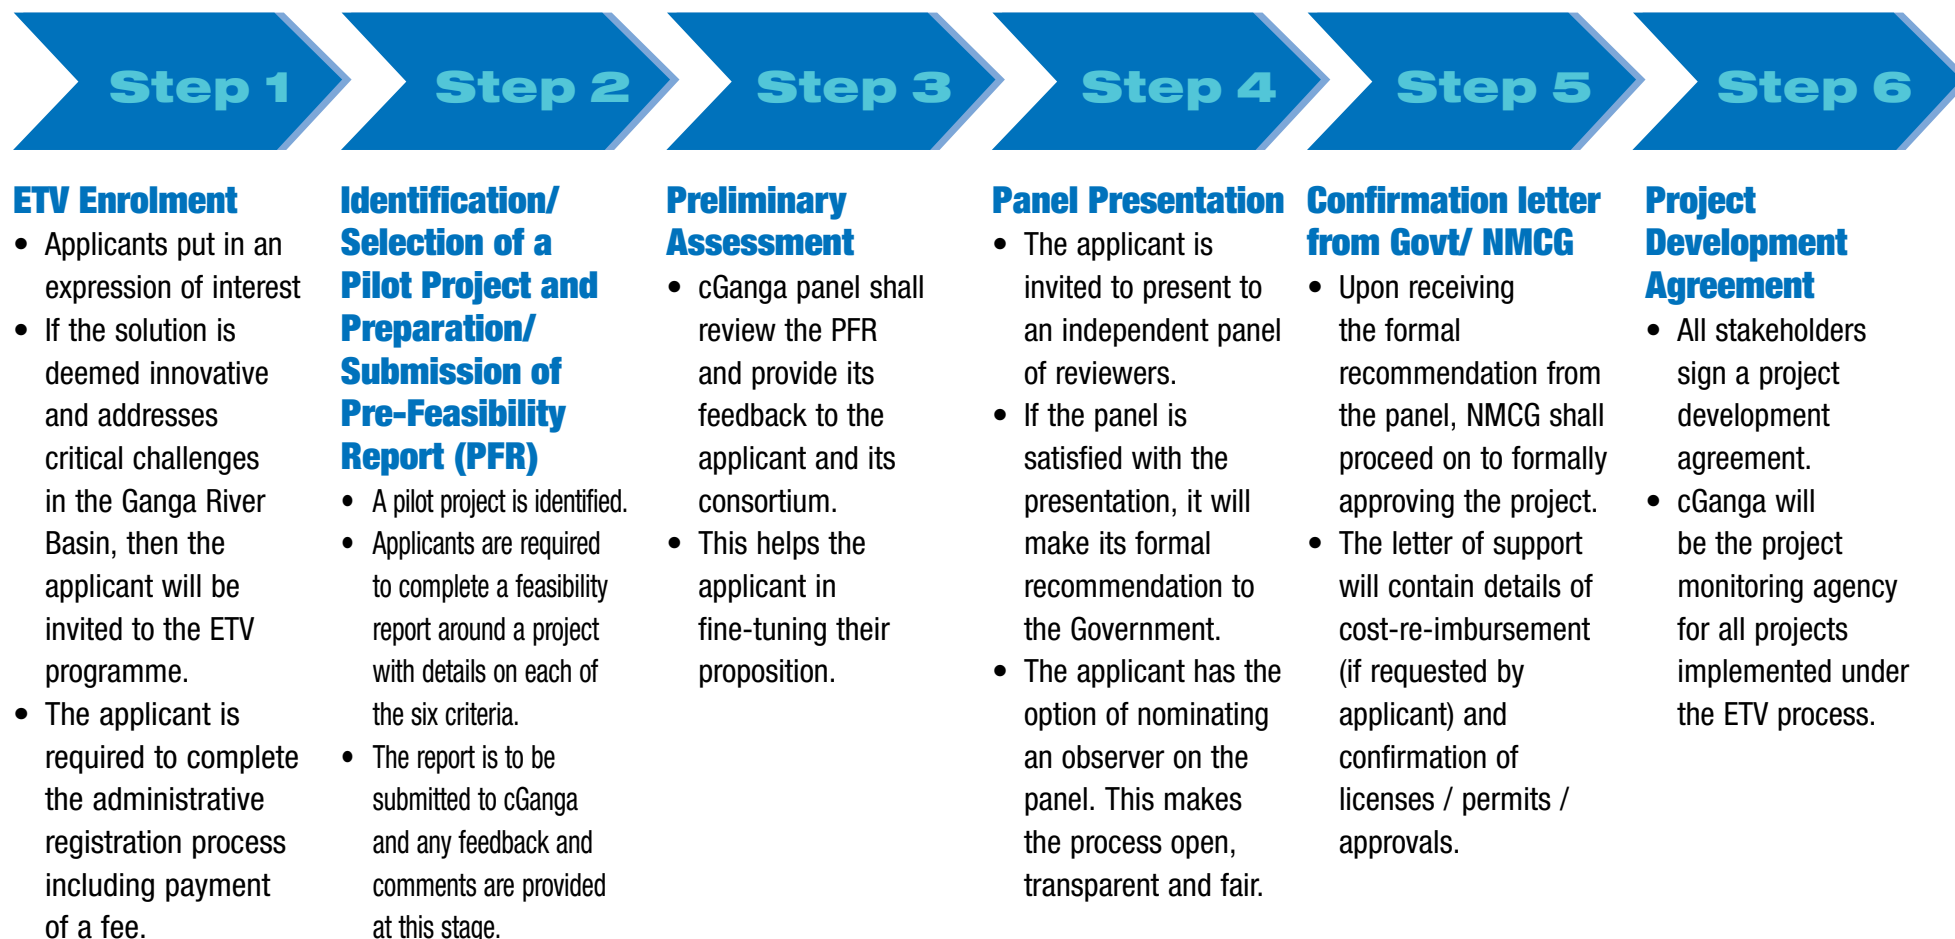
Step 1

ETV Enrolment

- Applicants put in an expression of interest
- If the solution is deemed innovative and addresses critical challenges in the Ganga River Basin, then the applicant will be invited to the ETV programme.
- The applicant is required to complete the administrative registration process including payment of a fee.

Step 2

Identification/ Selection of a Pilot Project and Preparation/ Submission of Pre-Feasibility Report (PFR)

- A pilot project is identified.
- Applicants are required to complete a feasibility report around a project with details on each of the six criteria.
- The report is to be submitted to cGanga and any feedback and comments are provided at this stage.

Step 3

Preliminary Assessment

- cGanga panel shall review the PFR and provide its feedback to the applicant and its consortium.
- This helps the applicant in fine-tuning their proposition.

Step 4

Panel Presentation

- The applicant is invited to present to an independent panel of reviewers.
- If the panel is satisfied with the presentation, it will make its formal recommendation to the Government.
- The applicant has the option of nominating an observer on the panel. This makes the process open, transparent and fair.

Step 5

Confirmation letter from Govt/ NMCG

- Upon receiving the formal recommendation from the panel, NMCG shall proceed on to formally approving the project.
- The letter of support will contain details of cost-re-imbursement (if requested by applicant) and confirmation of licenses / permits / approvals.

Step 6

Project Development Agreement

- All stakeholders sign a project development agreement.
- cGanga will be the project monitoring agency for all projects implemented under the ETV process.